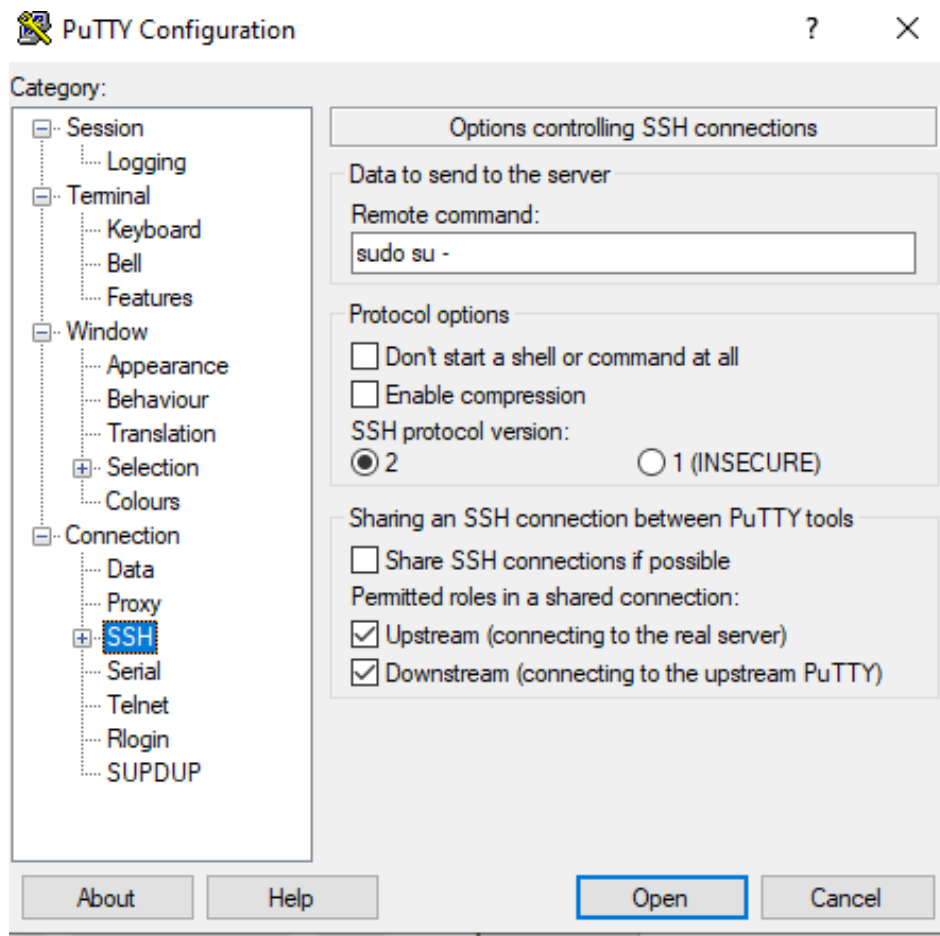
PuTTY Configuration ? ×

Category:

Session
Logging
Terminal
Keyboard
Bell
Features
Window
Appearance
Behaviour
Translation
Selection
Colours
Connection
Data
Proxy
SSH
Serial
Telnet
Rlogin
SUPDUP

Options controlling SSH connections

Data to send to the server
Remote command:
sudo su -

Protocol options
Don't start a shell or command at all
Enable compression
SSH protocol version:
2
1 (INSECURE)

Sharing an SSH connection between PuTTY tools
Share SSH connections if possible
Permitted roles in a shared connection:
Upstream (connecting to the real server)
Downstream (connecting to the upstream PuTTY)

About Help Open Cancel